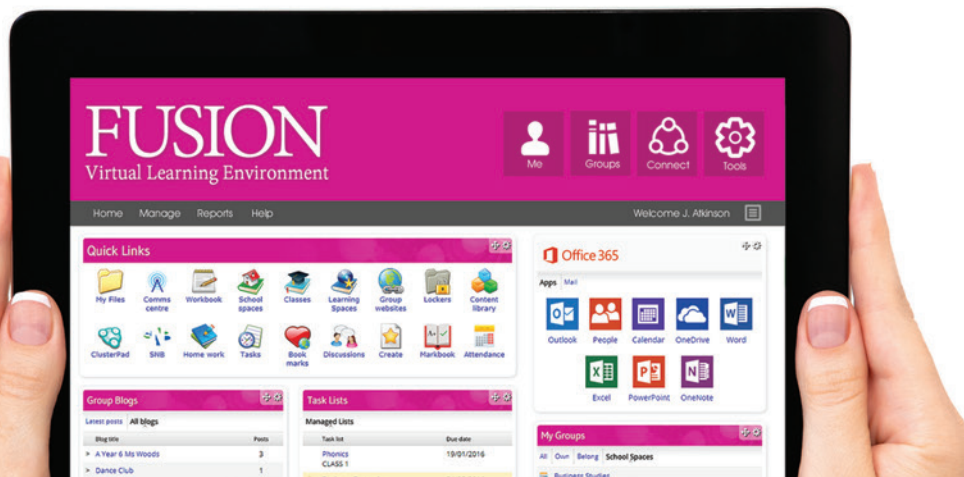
FUSION
Virtual Learning Environment

Me Groups Connect Tools

Home Manage Reports Help

Welcome J. Atkinson

Quick Links

My Files Comms centre Workbook School spaces Classes Learning Spaces Group websites Lockers Content library

ClusterPad SNB Home work Tasks Book marks Discussions Create Markbook Attendance

Office 365

Apps Mail

Outlook People Calendar OneDrive Word

Excel PowerPoint OneNote

Group Blogs

Latest posts All blogs

| Blog title | Posts |
|---|---|
| > A Year 6 Ms Woods | 3 |
| > Dance Club | 1 |

Task Lists

Managed Lists

| Task list | Due date |
|---|---|
| Phonics CLASS 1 | 19/01/2016 |

My Groups

All Own Belong School Spaces

Business Studies